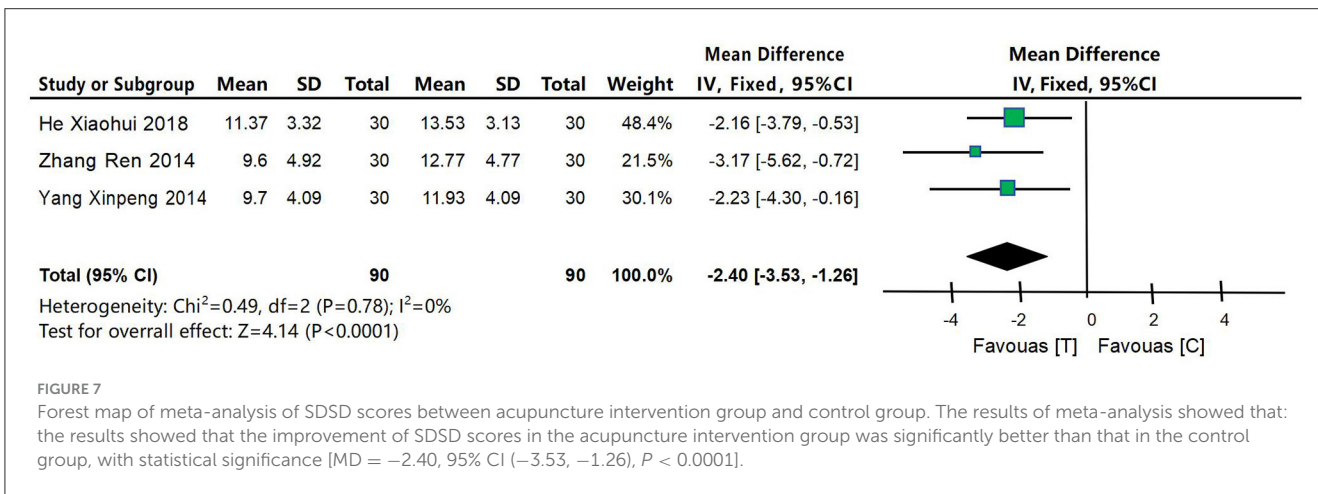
| Study or Subgroup | Mean | SD | Total | Mean | SD | Total | Weight | Mean Difference IV, Fixed, 95%CI | Mean Difference IV, Fixed, 95%CI |
|---|---|---|---|---|---|---|---|---|---|
| He Xiaohui 2018 | 11.37 | 3.32 | 30 | 13.53 | 3.13 | 30 | 48.4% | -2.16 [-3.79, -0.53] | |
| Zhang Ren 2014 | 9.6 | 4.92 | 30 | 12.77 | 4.77 | 30 | 21.5% | -3.17 [-5.62, -0.72] | |
| Yang Xinpeng 2014 | 9.7 | 4.09 | 30 | 11.93 | 4.09 | 30 | 30.1% | -2.23 [-4.30, -0.16] | |
| **Total (95% CI)** | | | **90** | | | **90** | **100.0%** | **-2.40 [-3.53, -1.26]** | |

Heterogeneity: Chi$^2$=0.49, df=2 (P=0.78); I$^2$=0%
Test for overall effect: Z=4.14 (P<0.0001)

-4 -2 0 2 4
Favouas [T] Favouas [C]

FIGURE 7
Forest map of meta-analysis of SDSD scores between acupuncture intervention group and control group. The results of meta-analysis showed that: the results showed that the improvement of SDSD scores in the acupuncture intervention group was significantly better than that in the control group, with statistical significance [MD = −2.40, 95% CI (−3.53, −1.26), P < 0.0001].